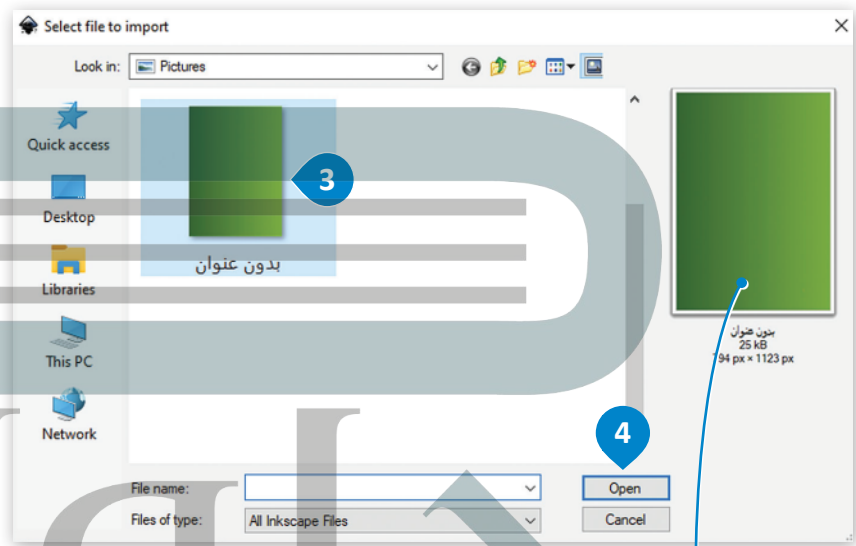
Select file to import

Look in: Pictures

Quick access

Desktop

Libraries

This PC

Network

بدون عنوان

3

بدون عنوان
25 kB
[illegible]94 px × 1123 px

4

File name:

Files of type: All Inkscape Files

Open

Cancel